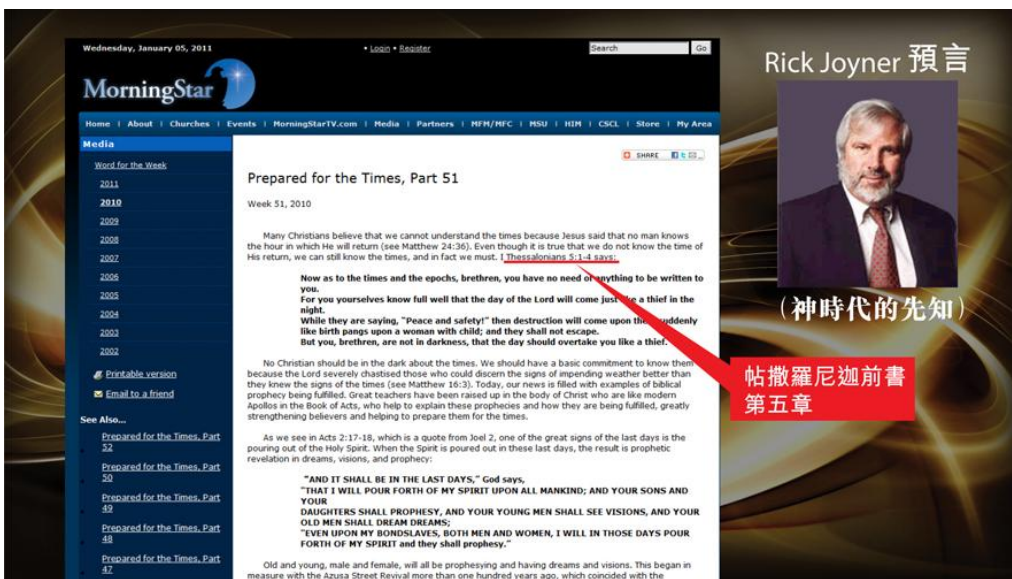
Wednesday, January 05, 2011

• Login • Register

Search Go

MorningStar

Home | About | Churches | Events | MorningStarTV.com | Media | Partners | MFM/MFC | MSU | HIM | CSCL | Store | My Area

Media

Word for the Week

2011

2010

2009

2008

2007

2006

2005

2004

2003

2002

Printable version

Email to a friend

See Also...

Prepared for the Times, Part 52

Prepared for the Times, Part 50

Prepared for the Times, Part 49

Prepared for the Times, Part 48

Prepared for the Times, Part 47

SHARE

Prepared for the Times, Part 51

Week 51, 2010

Many Christians believe that we cannot understand the times because Jesus said that no man knows the hour in which He will return (see Matthew 24:36). Even though it is true that we do not know the time of His return, we can still know the times, and in fact we must. I Thessalonians 5:1-4 says:

Now as to the times and the epochs, brethren, you have no need of anything to be written to you.
For you yourselves know full well that the day of the Lord will come just like a thief in the night.
While they are saying, "Peace and safety!" then destruction will come upon them suddenly like birth pangs upon a woman with child; and they shall not escape.
But you, brethren, are not in darkness, that the day should overtake you like a thief.

No Christian should be in the dark about the times. We should have a basic commitment to know them because the Lord severely chastised those who could discern the signs of impending weather better than they knew the signs of the times (see Matthew 16:3). Today, our news is filled with examples of biblical prophecy being fulfilled. Great teachers have been raised up in the body of Christ who are like modern Apollos in the Book of Acts, who help to explain these prophecies and how they are being fulfilled, greatly strengthening believers and helping to prepare them for the times.

As we see in Acts 2:17-18, which is a quote from Joel 2, one of the great signs of the last days is the pouring out of the Holy Spirit. When the Spirit is poured out in these last days, the result is prophetic revelation in dreams, visions, and prophecy:

"AND IT SHALL BE IN THE LAST DAYS," God says,
"THAT I WILL POUR FORTH OF MY SPIRIT UPON ALL MANKIND; AND YOUR SONS AND YOUR DAUGHTERS SHALL PROPHESY, AND YOUR YOUNG MEN SHALL SEE VISIONS, AND YOUR OLD MEN SHALL DREAM DREAMS;
"EVEN UPON MY BONDSLAVES, BOTH MEN AND WOMEN, I WILL IN THOSE DAYS POUR FORTH OF MY SPIRIT and they shall prophesy."

Old and young, male and female, will all be prophesying and having dreams and visions. This began in measure with the Azusa Street Revival more than one hundred years ago, which coincided with the

Rick Joyner 預言

（神時代的先知）

帖撒羅尼迦前書
第五章